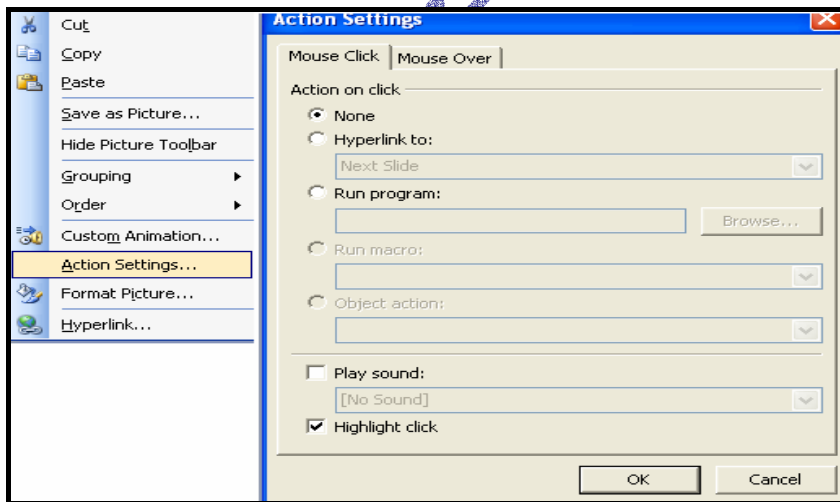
Cut
Copy
Paste
Save as Picture...
Hide Picture Toolbar
Grouping
Order
Custom Animation...
Action Settings...
Format Picture...
Hyperlink...

Action Settings

Mouse Click | Mouse Over

Action on click

None

Hyperlink to:

Next Slide

Run program:

Browse...

Run macro:

Object action:

Play sound:

[No Sound]

Highlight click

OK
Cancel